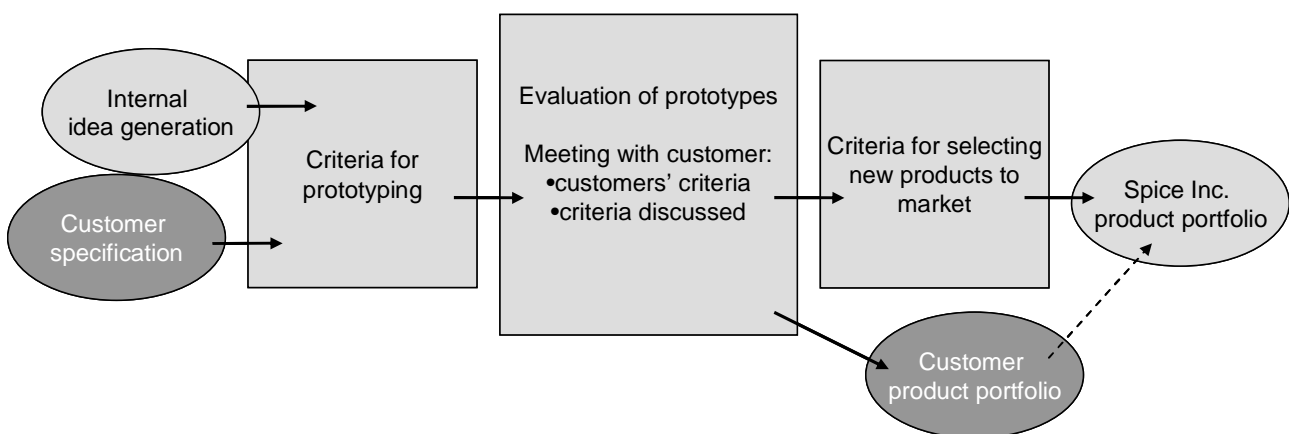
Internal idea generation

Customer specification

Criteria for prototyping

Evaluation of prototypes

Meeting with customer:
•customers' criteria
•criteria discussed

Criteria for selecting new products to market

Spice Inc. product portfolio

Customer product portfolio